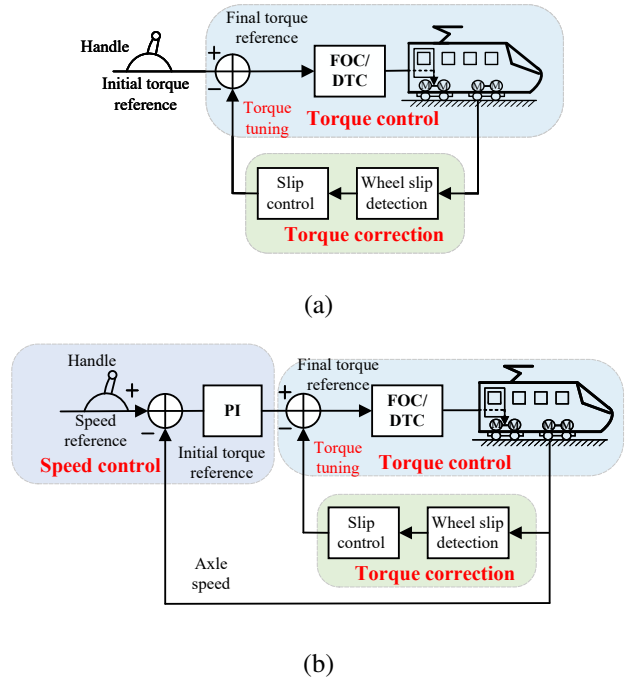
Handle
Initial torque reference
Final torque reference
+
−
FOC/ DTC
Torque tuning
Torque control
Slip control
Wheel slip detection
Torque correction

(a)

Handle
+
Speed reference
−
PI
Speed control
Initial torque reference
Final torque reference
+
−
FOC/ DTC
Torque tuning
Torque control
Slip control
Wheel slip detection
Torque correction
Axle speed

(b)